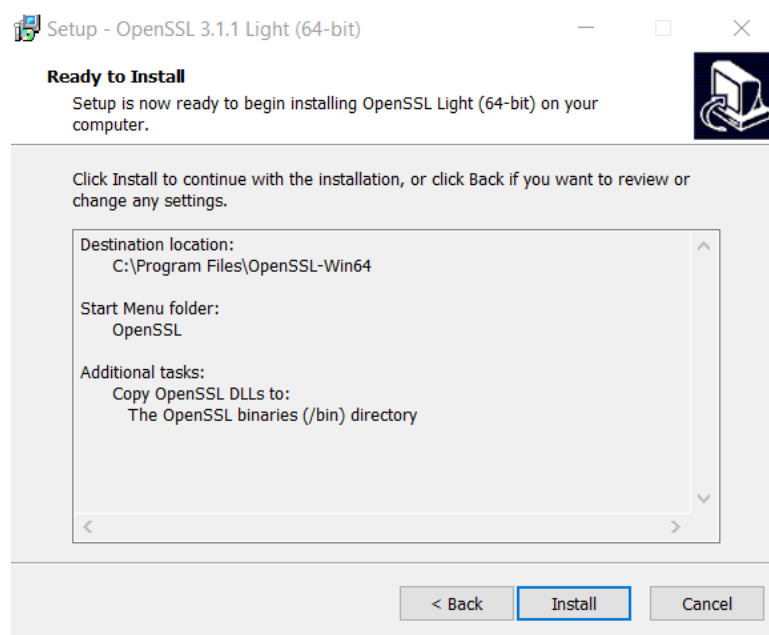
Setup - OpenSSL 3.1.1 Light (64-bit)

Ready to Install

Setup is now ready to begin installing OpenSSL Light (64-bit) on your computer.

Click Install to continue with the installation, or click Back if you want to review or change any settings.

Destination location:
C:\Program Files\OpenSSL-Win64

Start Menu folder:
OpenSSL

Additional tasks:
Copy OpenSSL DLLs to:
The OpenSSL binaries (/bin) directory

< Back
Install
Cancel